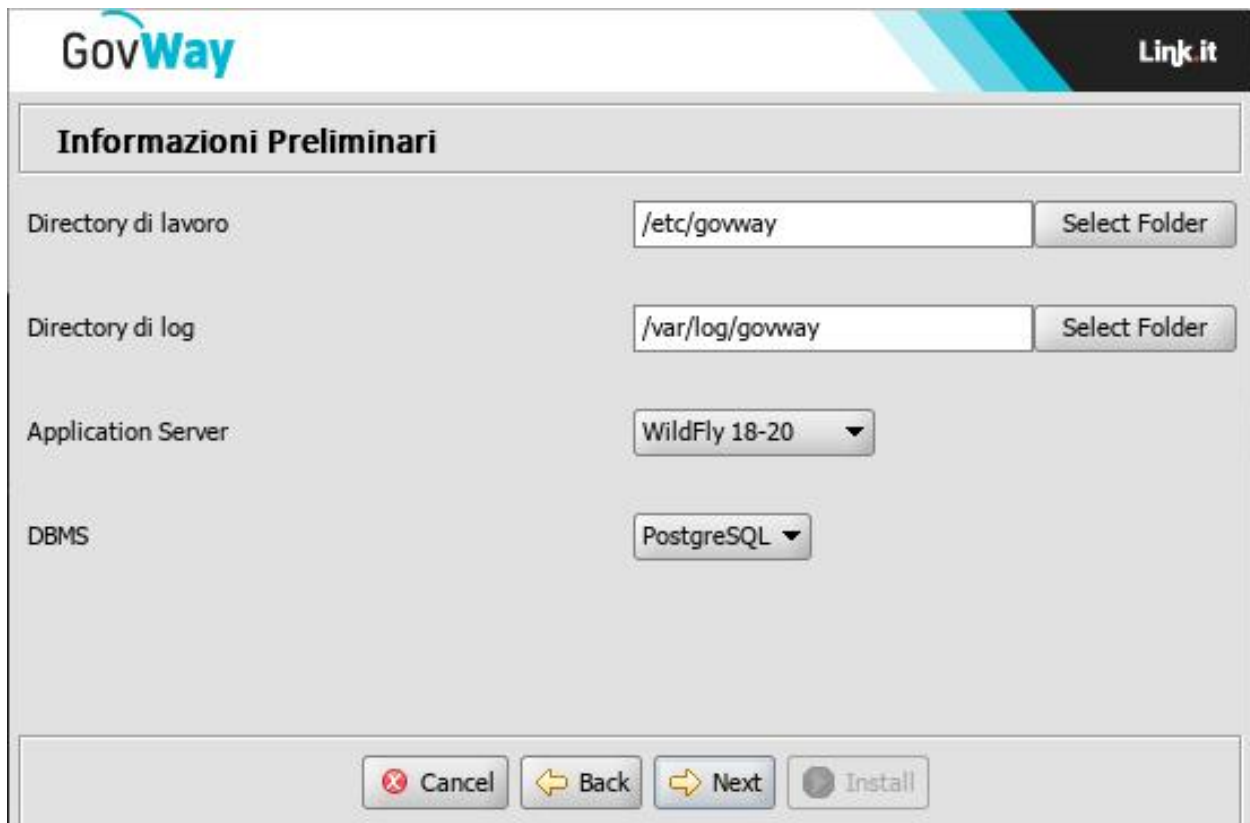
GovWay

Link.it

Informazioni Preliminari

Directory di lavoro
/etc/govway
Select Folder

Directory di log
/var/log/govway
Select Folder

Application Server
WildFly 18-20

DBMS
PostgreSQL

Cancel
Back
Next
Install